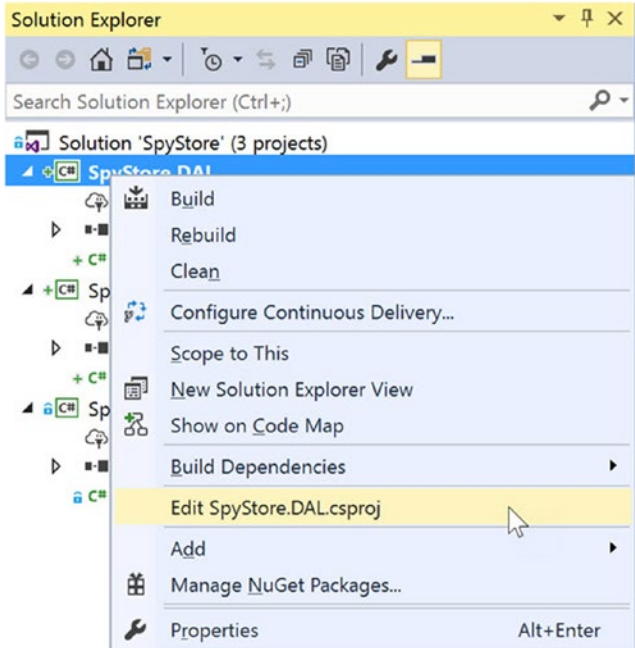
Solution Explorer

Search Solution Explorer (Ctrl+;)

Solution 'SpyStore' (3 projects)

SpyStore.DAL

C#

Sp

C#

Sp

C#

Build

Rebuild

Clean

Configure Continuous Delivery...

Scope to This

New Solution Explorer View

Show on Code Map

Build Dependencies

Edit SpyStore.DAL.csproj

Add

Manage NuGet Packages...

Properties Alt+Enter